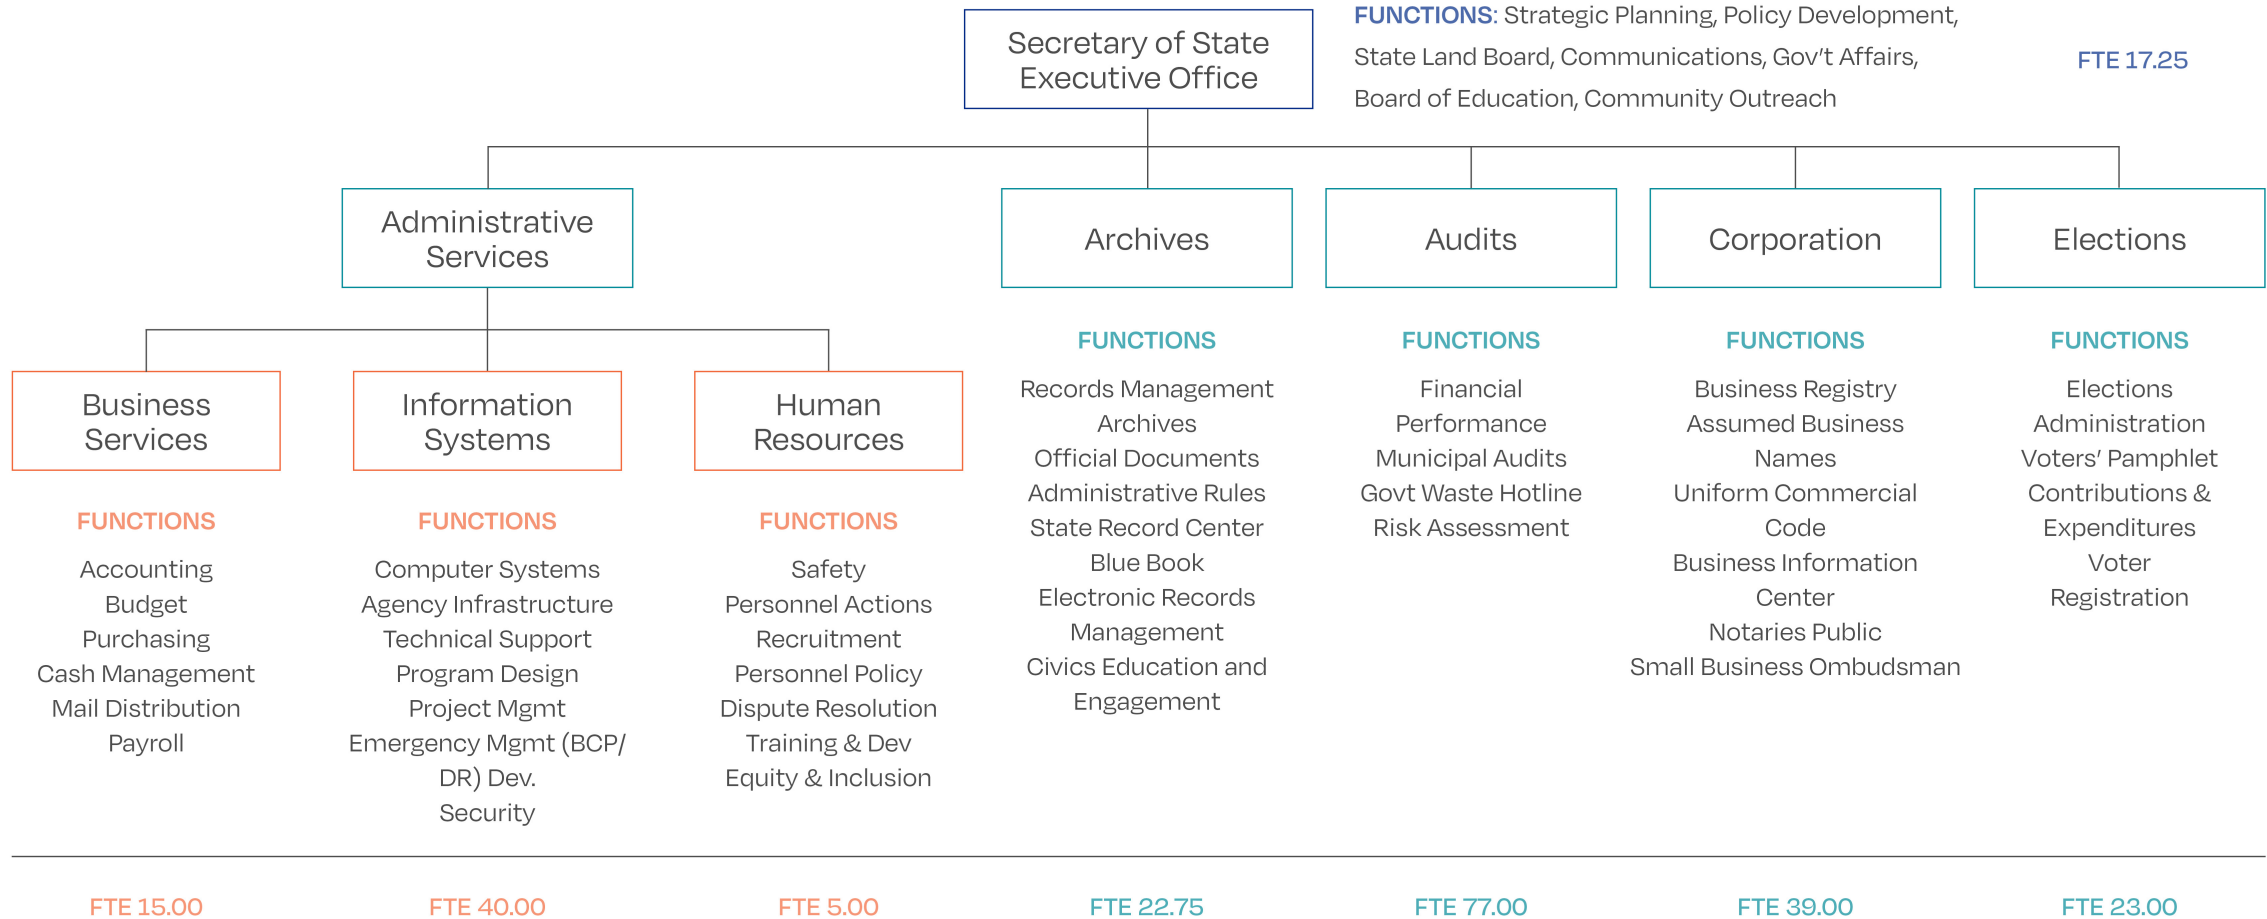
Secretary of State Executive Office

FUNCTIONS: Strategic Planning, Policy Development, State Land Board, Communications, Gov't Affairs, Board of Education, Community Outreach

FTE 17.25

Administrative Services

Business Services

FUNCTIONS

Accounting
Budget
Purchasing
Cash Management
Mail Distribution
Payroll

Information Systems

FUNCTIONS

Computer Systems
Agency Infrastructure
Technical Support
Program Design
Project Mgmt
Emergency Mgmt (BCP/DR) Dev.
Security

Human Resources

FUNCTIONS

Safety
Personnel Actions
Recruitment
Personnel Policy
Dispute Resolution
Training & Dev
Equity & Inclusion

Archives

FUNCTIONS

Records Management
Archives
Official Documents
Administrative Rules
State Record Center
Blue Book
Electronic Records Management
Civics Education and Engagement

Audits

FUNCTIONS

Financial
Performance
Municipal Audits
Govt Waste Hotline
Risk Assessment

Corporation

FUNCTIONS

Business Registry
Assumed Business Names
Uniform Commercial Code
Business Information Center
Notaries Public
Small Business Ombudsman

Elections

FUNCTIONS

Elections Administration
Voters' Pamphlet
Contributions & Expenditures
Voter Registration

FTE 15.00

FTE 40.00

FTE 5.00

FTE 22.75

FTE 77.00

FTE 39.00

FTE 23.00